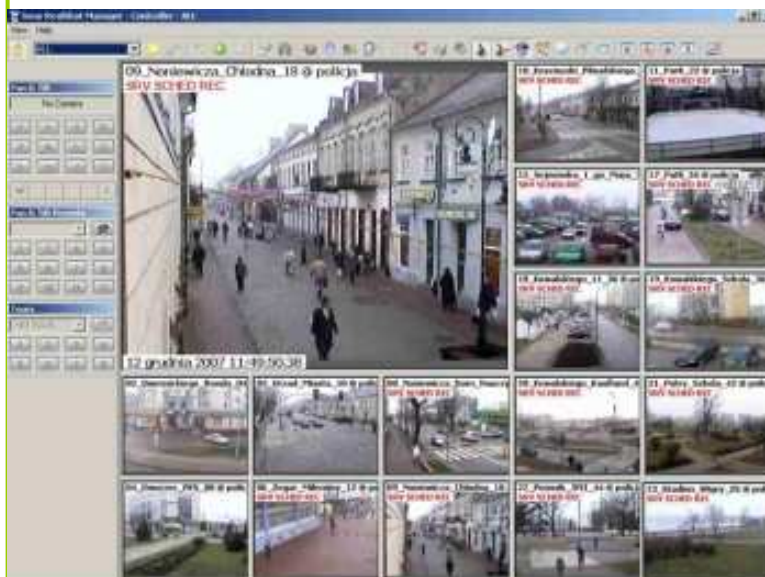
View Help

No Camera

09_Nowiewicza_Chlodna_18 @ policja
SRV SCHED REC

12 grudnia 2007 11:49:56.38

SRV SCHED REC
SRV SCHED REC
SRV SCHED REC
SRV SCHED REC
SRV SCHED REC
SRV SCHED REC
SRV SCHED REC
SRV SCHED REC
SRV SCHED REC
SRV SCHED REC